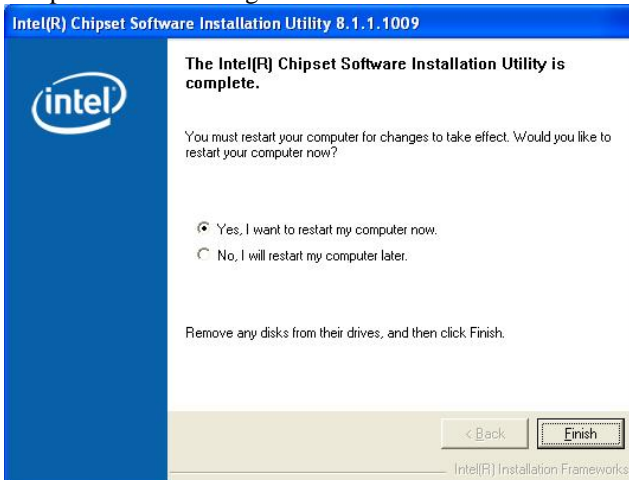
Intel(R) Chipset Software Installation Utility 8.1.1.1009

intel

The Intel(R) Chipset Software Installation Utility is complete.

You must restart your computer for changes to take effect. Would you like to restart your computer now?

Yes, I want to restart my computer now.

No, I will restart my computer later.

Remove any disks from their drives, and then click Finish.

< Back

Finish

Intel(R) Installation Frameworks